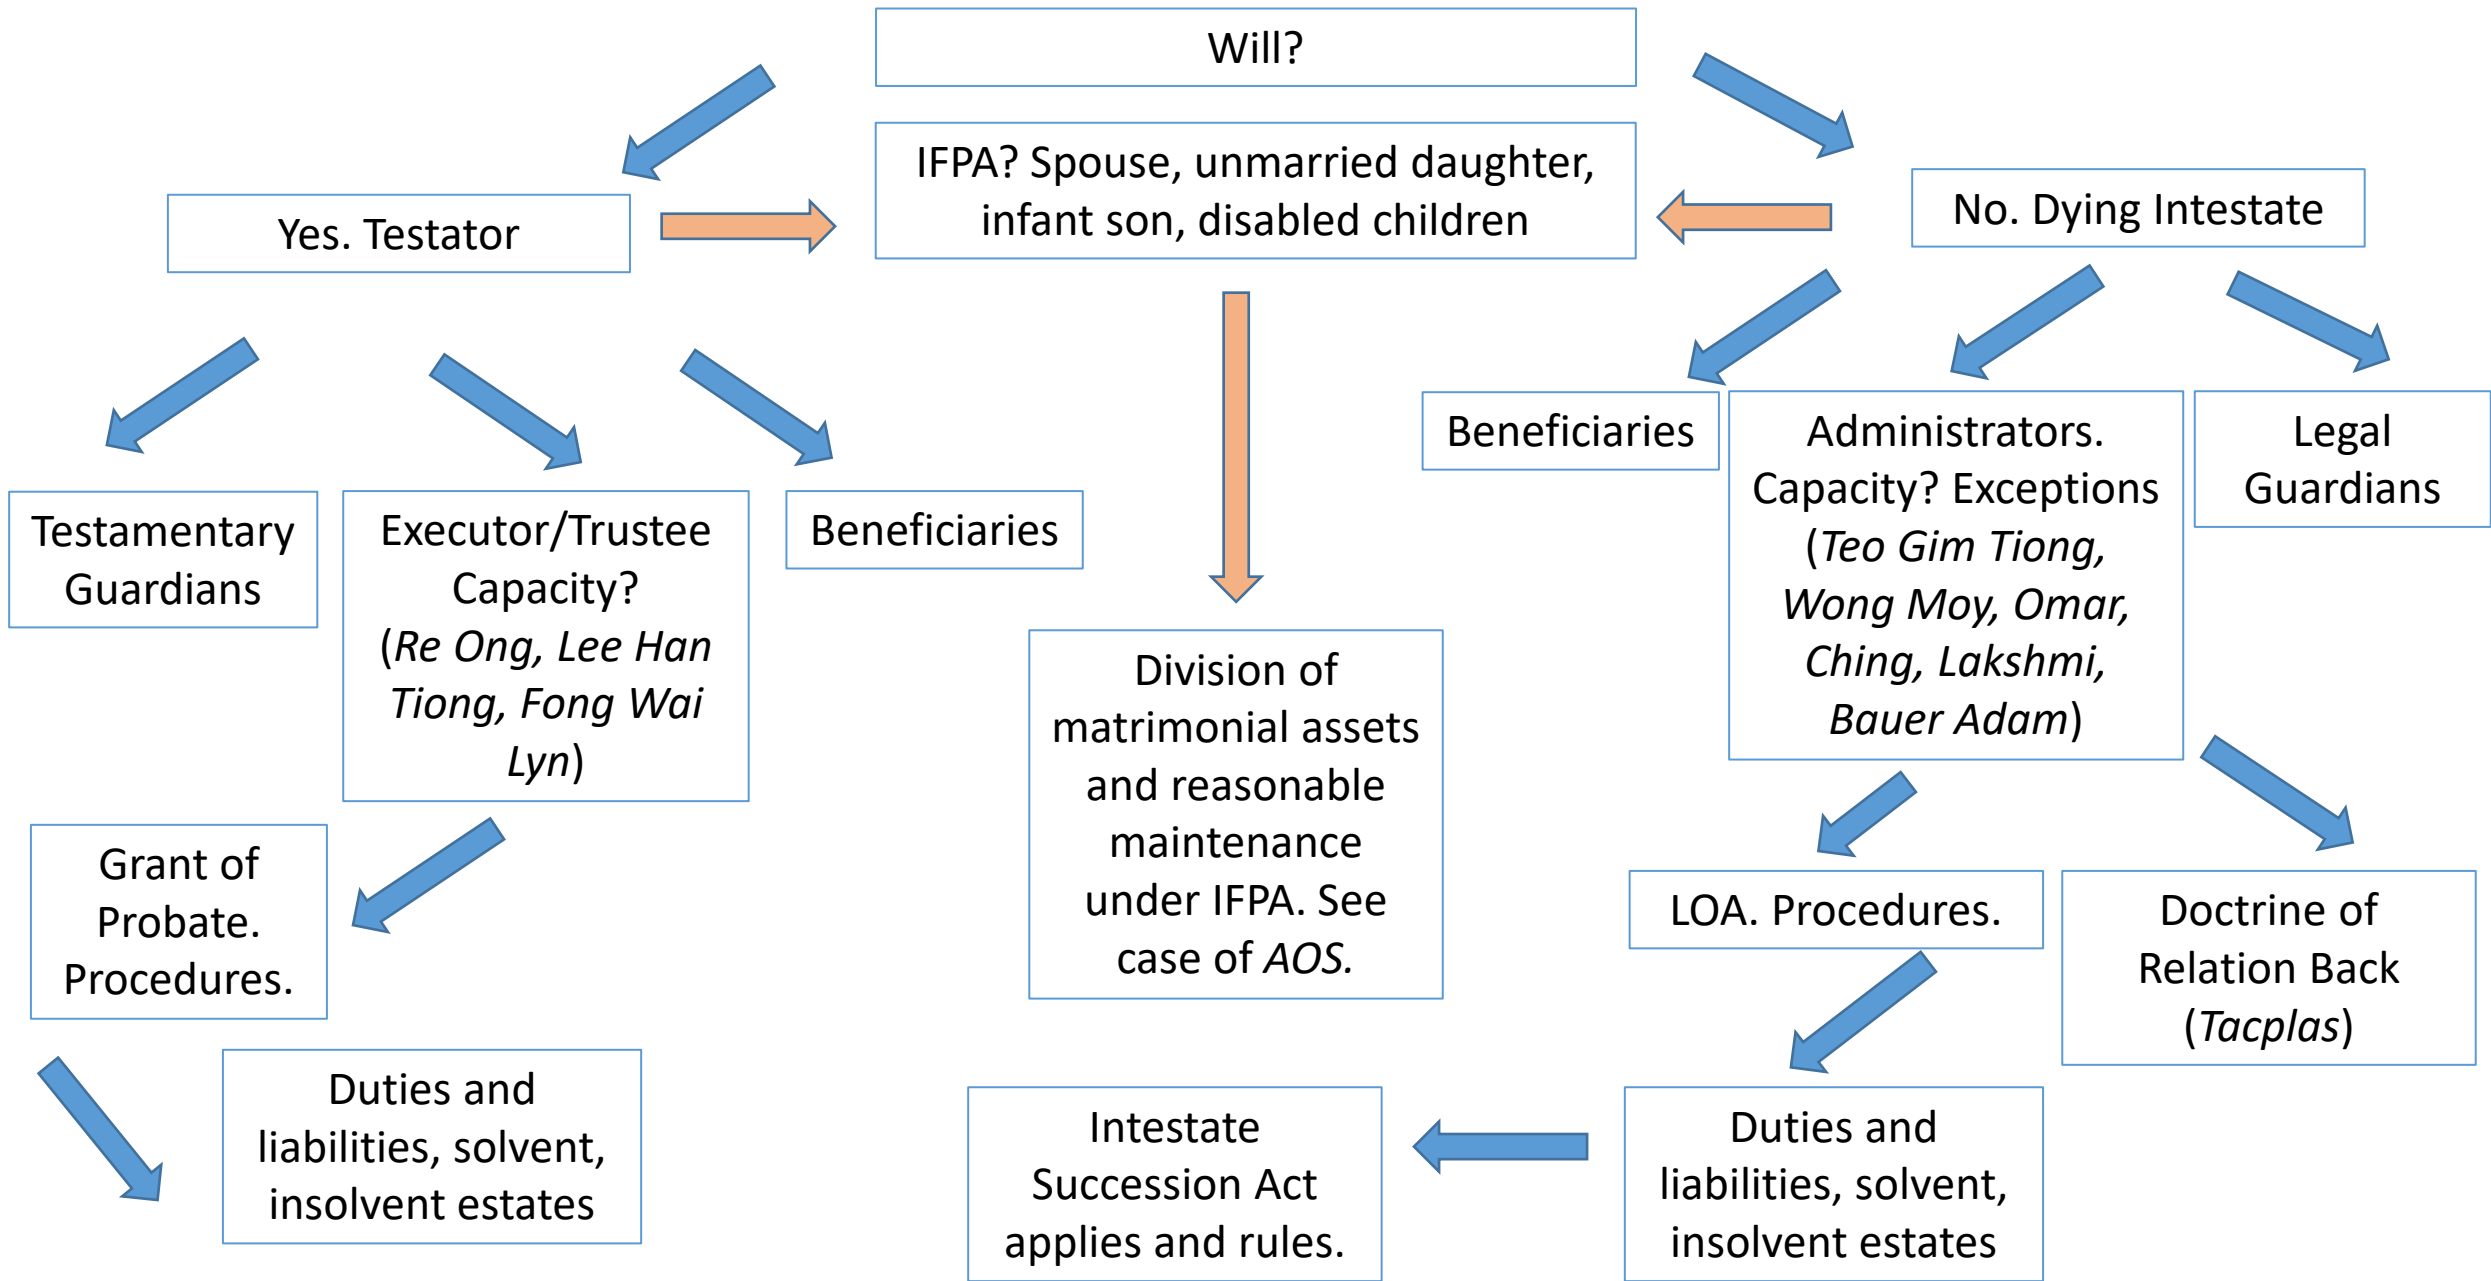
Will?

IFPA? Spouse, unmarried daughter, infant son, disabled children

Yes. Testator

No. Dying Intestate

Testamentary Guardians

Executor/Trustee Capacity? (*Re Ong, Lee Han Tiong, Fong Wai Lyn*)

Beneficiaries

Division of matrimonial assets and reasonable maintenance under IFPA. See case of *AOS.*

Beneficiaries

Administrators. Capacity? Exceptions (*Teo Gim Tiong, Wong Moy, Omar, Ching, Lakshmi, Bauer Adam*)

Legal Guardians

Grant of Probate. Procedures.

Duties and liabilities, solvent, insolvent estates

LOA. Procedures.

Doctrine of Relation Back (*Tacplas*)

Intestate Succession Act applies and rules.

Duties and liabilities, solvent, insolvent estates